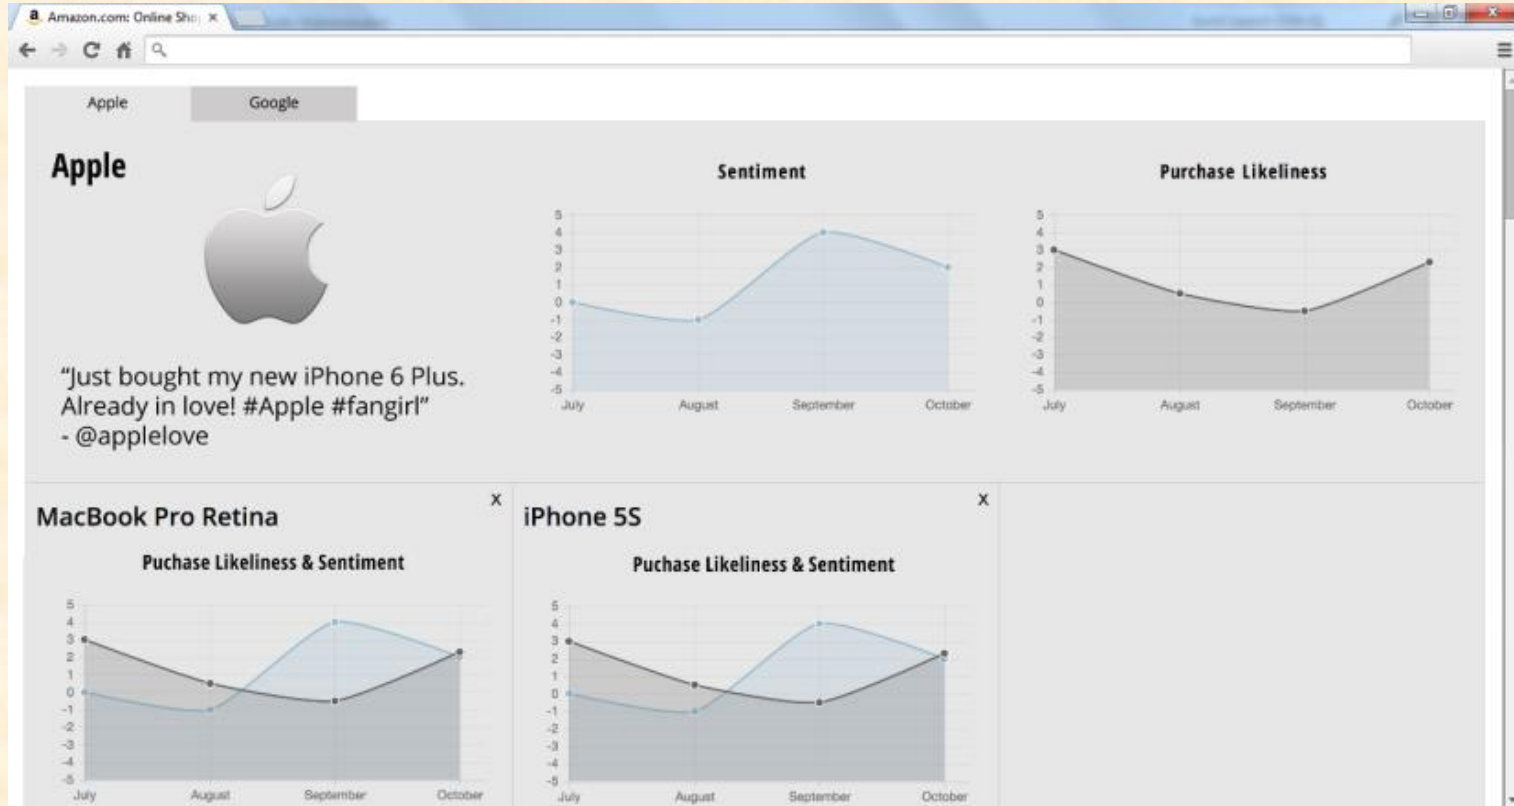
Amazon.com: Online Sho ×

Apple
Google

Apple

“Just bought my new iPhone 6 Plus. Already in love! #Apple #fangirl”
- @applelove

Sentiment

5
4
3
2
1
0
-1
-2
-3
-4
-5
July
August
September
October

Purchase Likeliness

5
4
3
2
1
0
-1
-2
-3
-4
-5
July
August
September
October

MacBook Pro Retina
x

Puchase Likeliness & Sentiment

5
4
3
2
1
0
-1
-2
-3
-4
-5
July
August
September
October

iPhone 5S
x

Puchase Likeliness & Sentiment

5
4
3
2
1
0
-1
-2
-3
-4
-5
July
August
September
October